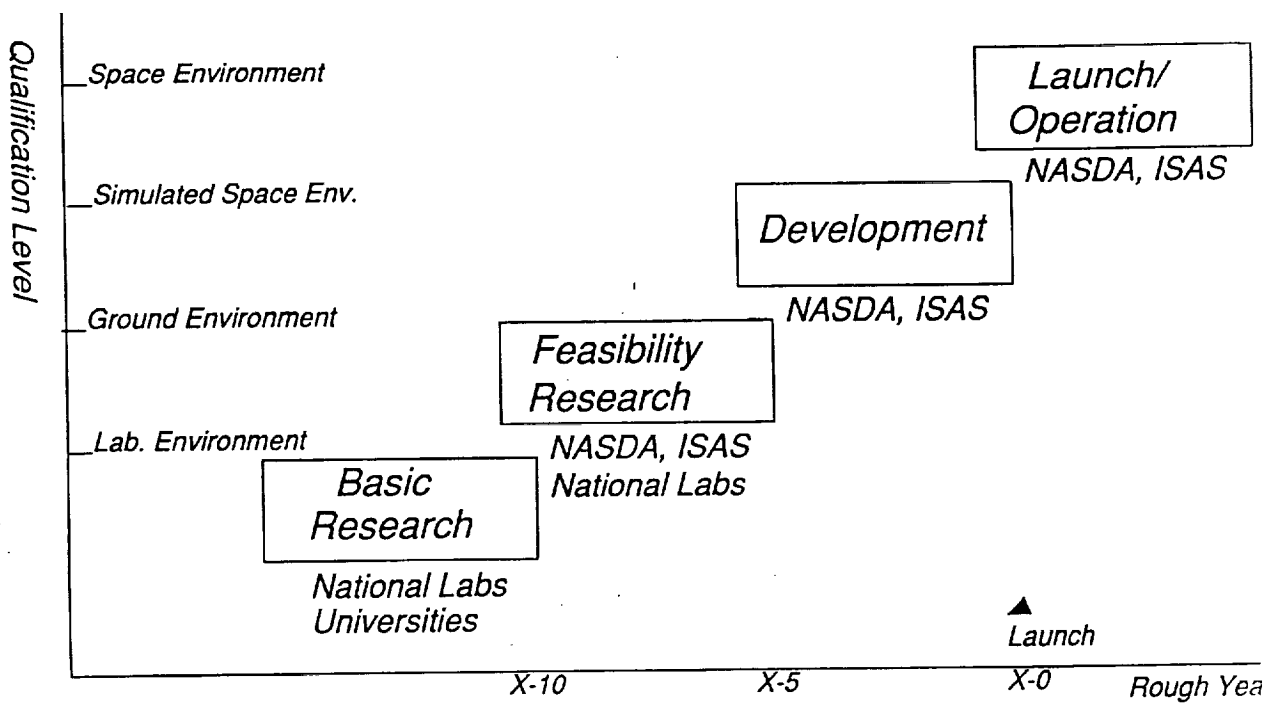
Qualification Level

Space Environment

Simulated Space Env.

Ground Environment

Lab. Environment

Launch/ Operation

NASDA, ISAS

Development

NASDA, ISAS

Feasibility Research

NASDA, ISAS
National Labs

Basic Research

National Labs
Universities

Launch

X-10

X-5

X-0

Rough Yea